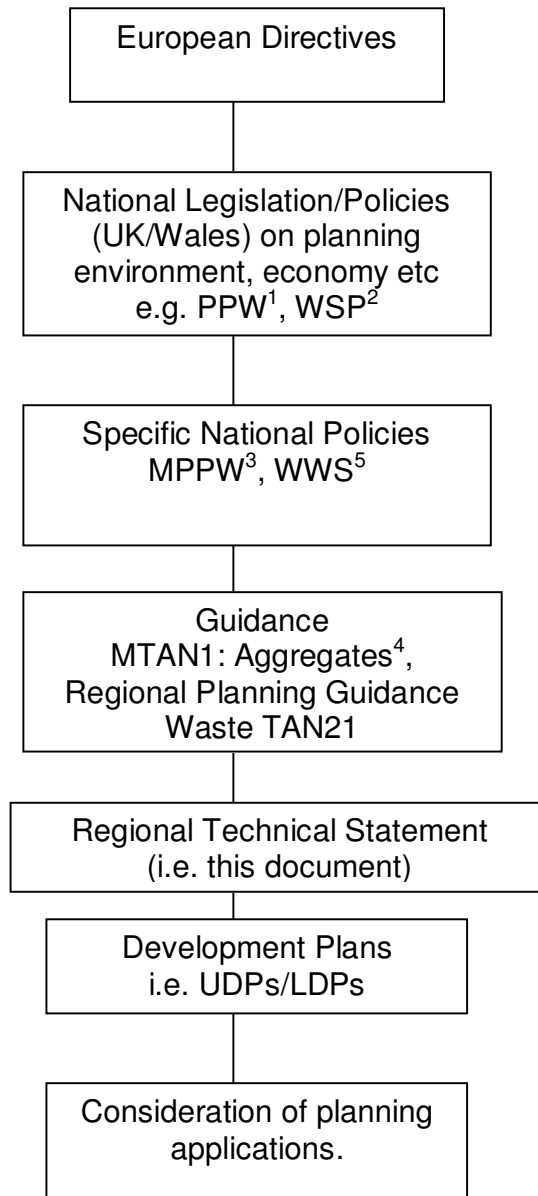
European Directives

National Legislation/Policies (UK/Wales) on planning environment, economy etc e.g. PPW$^1$, WSP$^2$

Specific National Policies MPPW$^3$, WWS$^5$

Guidance
MTAN1: Aggregates$^4$, Regional Planning Guidance
Waste TAN21

Regional Technical Statement (i.e. this document)

Development Plans i.e. UDPs/LDPs

Consideration of planning applications.